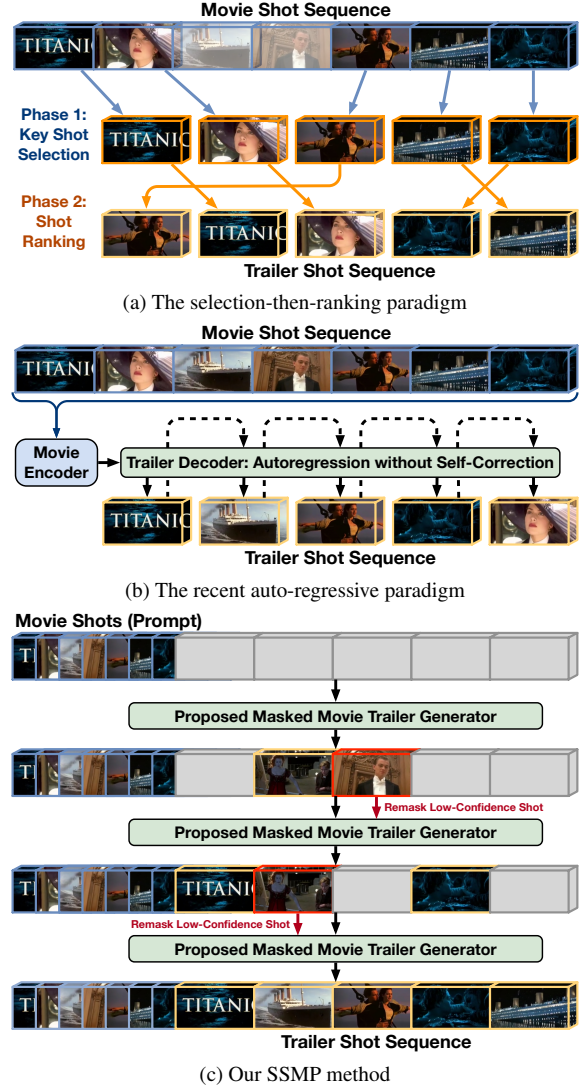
Movie Shot Sequence

TITANIC

Phase 1: Key Shot Selection

TITANIC

Phase 2: Shot Ranking

TITANIC

Trailer Shot Sequence

(a) The selection-then-ranking paradigm

Movie Shot Sequence

TITANIC

Movie Encoder

Trailer Decoder: Autoregression without Self-Correction

TITANIC

Trailer Shot Sequence

(b) The recent auto-regressive paradigm

Movie Shots (Prompt)

T

Proposed Masked Movie Trailer Generator

T

Remask Low-Confidence Shot

Proposed Masked Movie Trailer Generator

T

TITANIC

Remask Low-Confidence Shot

Proposed Masked Movie Trailer Generator

T

TITANIC

Trailer Shot Sequence

(c) Our SSMP method